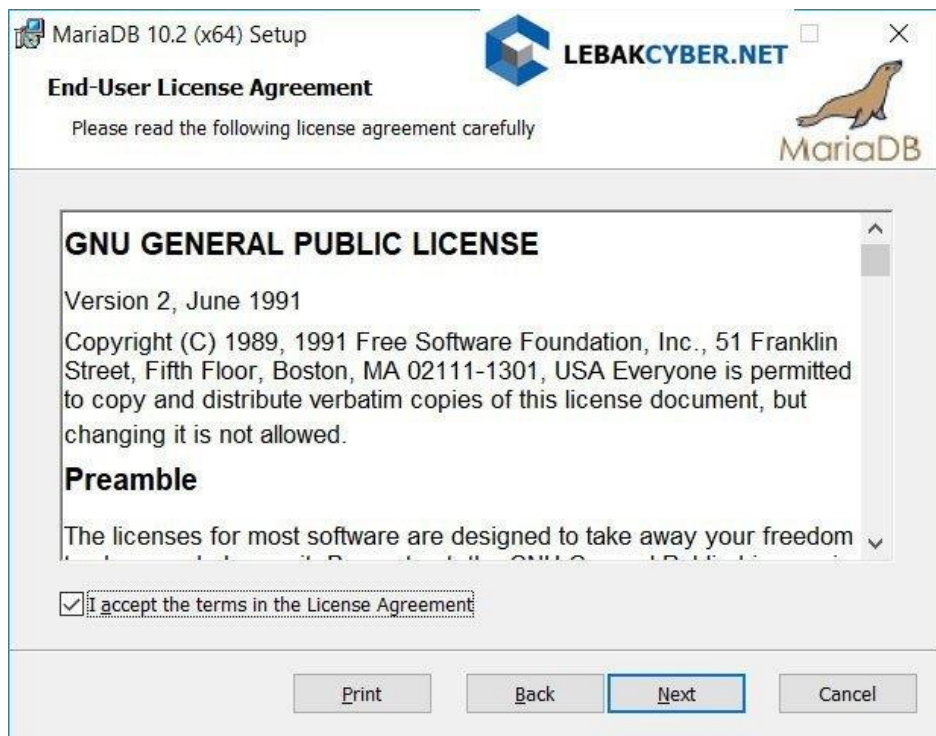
MariaDB 10.2 (x64) Setup

LEBAKCYBER.NET

End-User License Agreement

Please read the following license agreement carefully

MariaDB

GNU GENERAL PUBLIC LICENSE

Version 2, June 1991

Copyright (C) 1989, 1991 Free Software Foundation, Inc., 51 Franklin Street, Fifth Floor, Boston, MA 02111-1301, USA Everyone is permitted to copy and distribute verbatim copies of this license document, but changing it is not allowed.

Preamble

The licenses for most software are designed to take away your freedom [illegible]

I accept the terms in the License Agreement

Print

Back

Next

Cancel